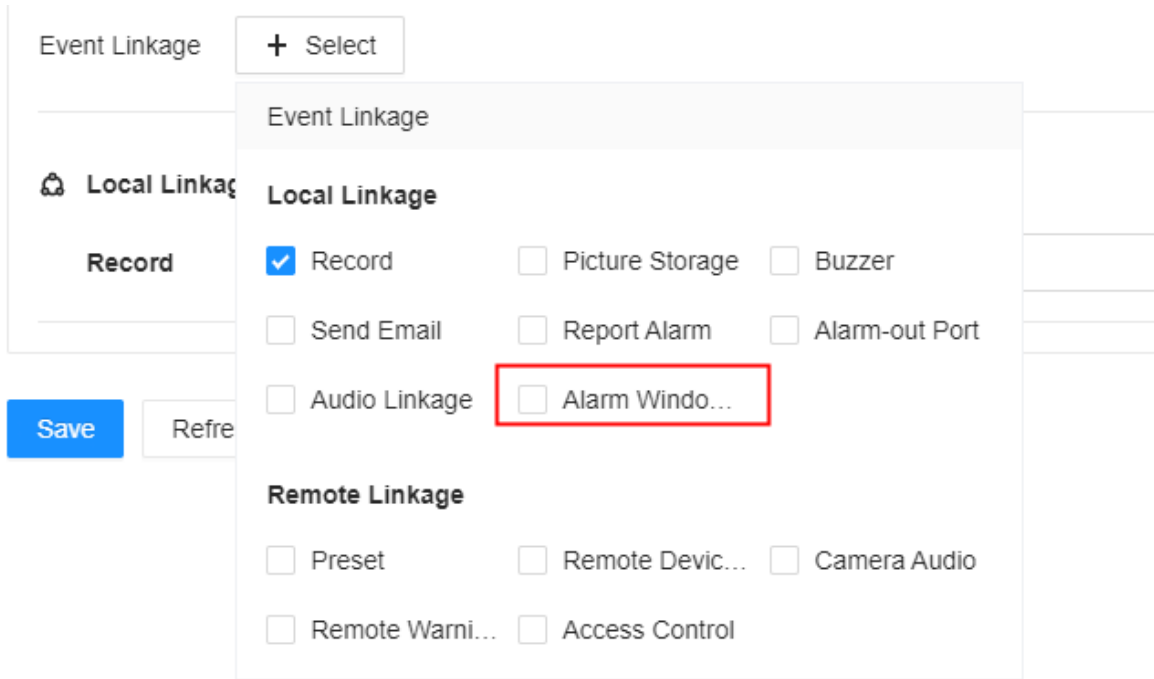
Event Linkage + Select

Event Linkage

Local Linkag

Record

Local Linkage

Record
Picture Storage
Buzzer
Send Email
Report Alarm
Alarm-out Port
Audio Linkage
Alarm Windo...

Save
Refre

Remote Linkage

Preset
Remote Devic...
Camera Audio
Remote Warni...
Access Control